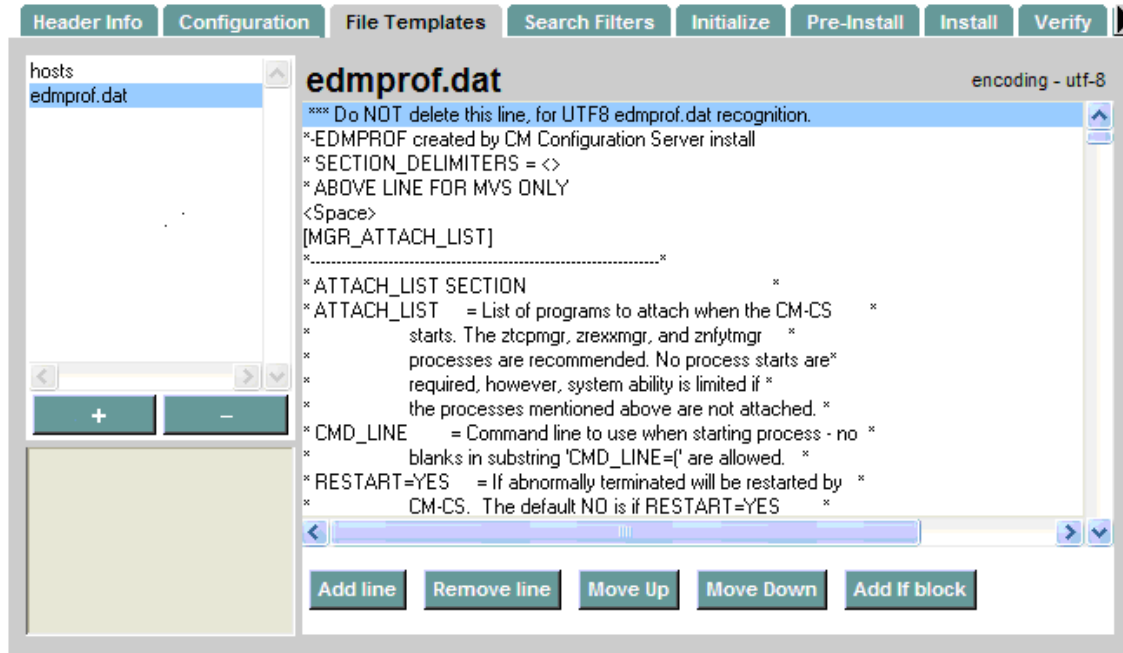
Header Info | Configuration | File Templates | Search Filters | Initialize | Pre-Install | Install | Verify

hosts
edmprof.dat

+ | −

edmprof.dat

encoding - utf-8

*** Do NOT delete this line, for UTF8 edmprof.dat recognition.
*-EDMPROF created by CM Configuration Server install
* SECTION_DELIMITERS = <>
* ABOVE LINE FOR MVS ONLY
<Space>
[MGR_ATTACH_LIST]
*------------------------------------------------------------------*
* ATTACH_LIST SECTION *
* ATTACH_LIST = List of programs to attach when the CM-CS *
* starts. The ztcpmgr, zrexxmgr, and znfytmgr *
* processes are recommended. No process starts are*
* required, however, system ability is limited if *
* the processes mentioned above are not attached. *
* CMD_LINE = Command line to use when starting process - no *
* blanks in substring 'CMD_LINE=(' are allowed. *
* RESTART=YES = If abnormally terminated will be restarted by *
* CM-CS. The default NO is if RESTART=YES *

Add line | Remove line | Move Up | Move Down | Add If block